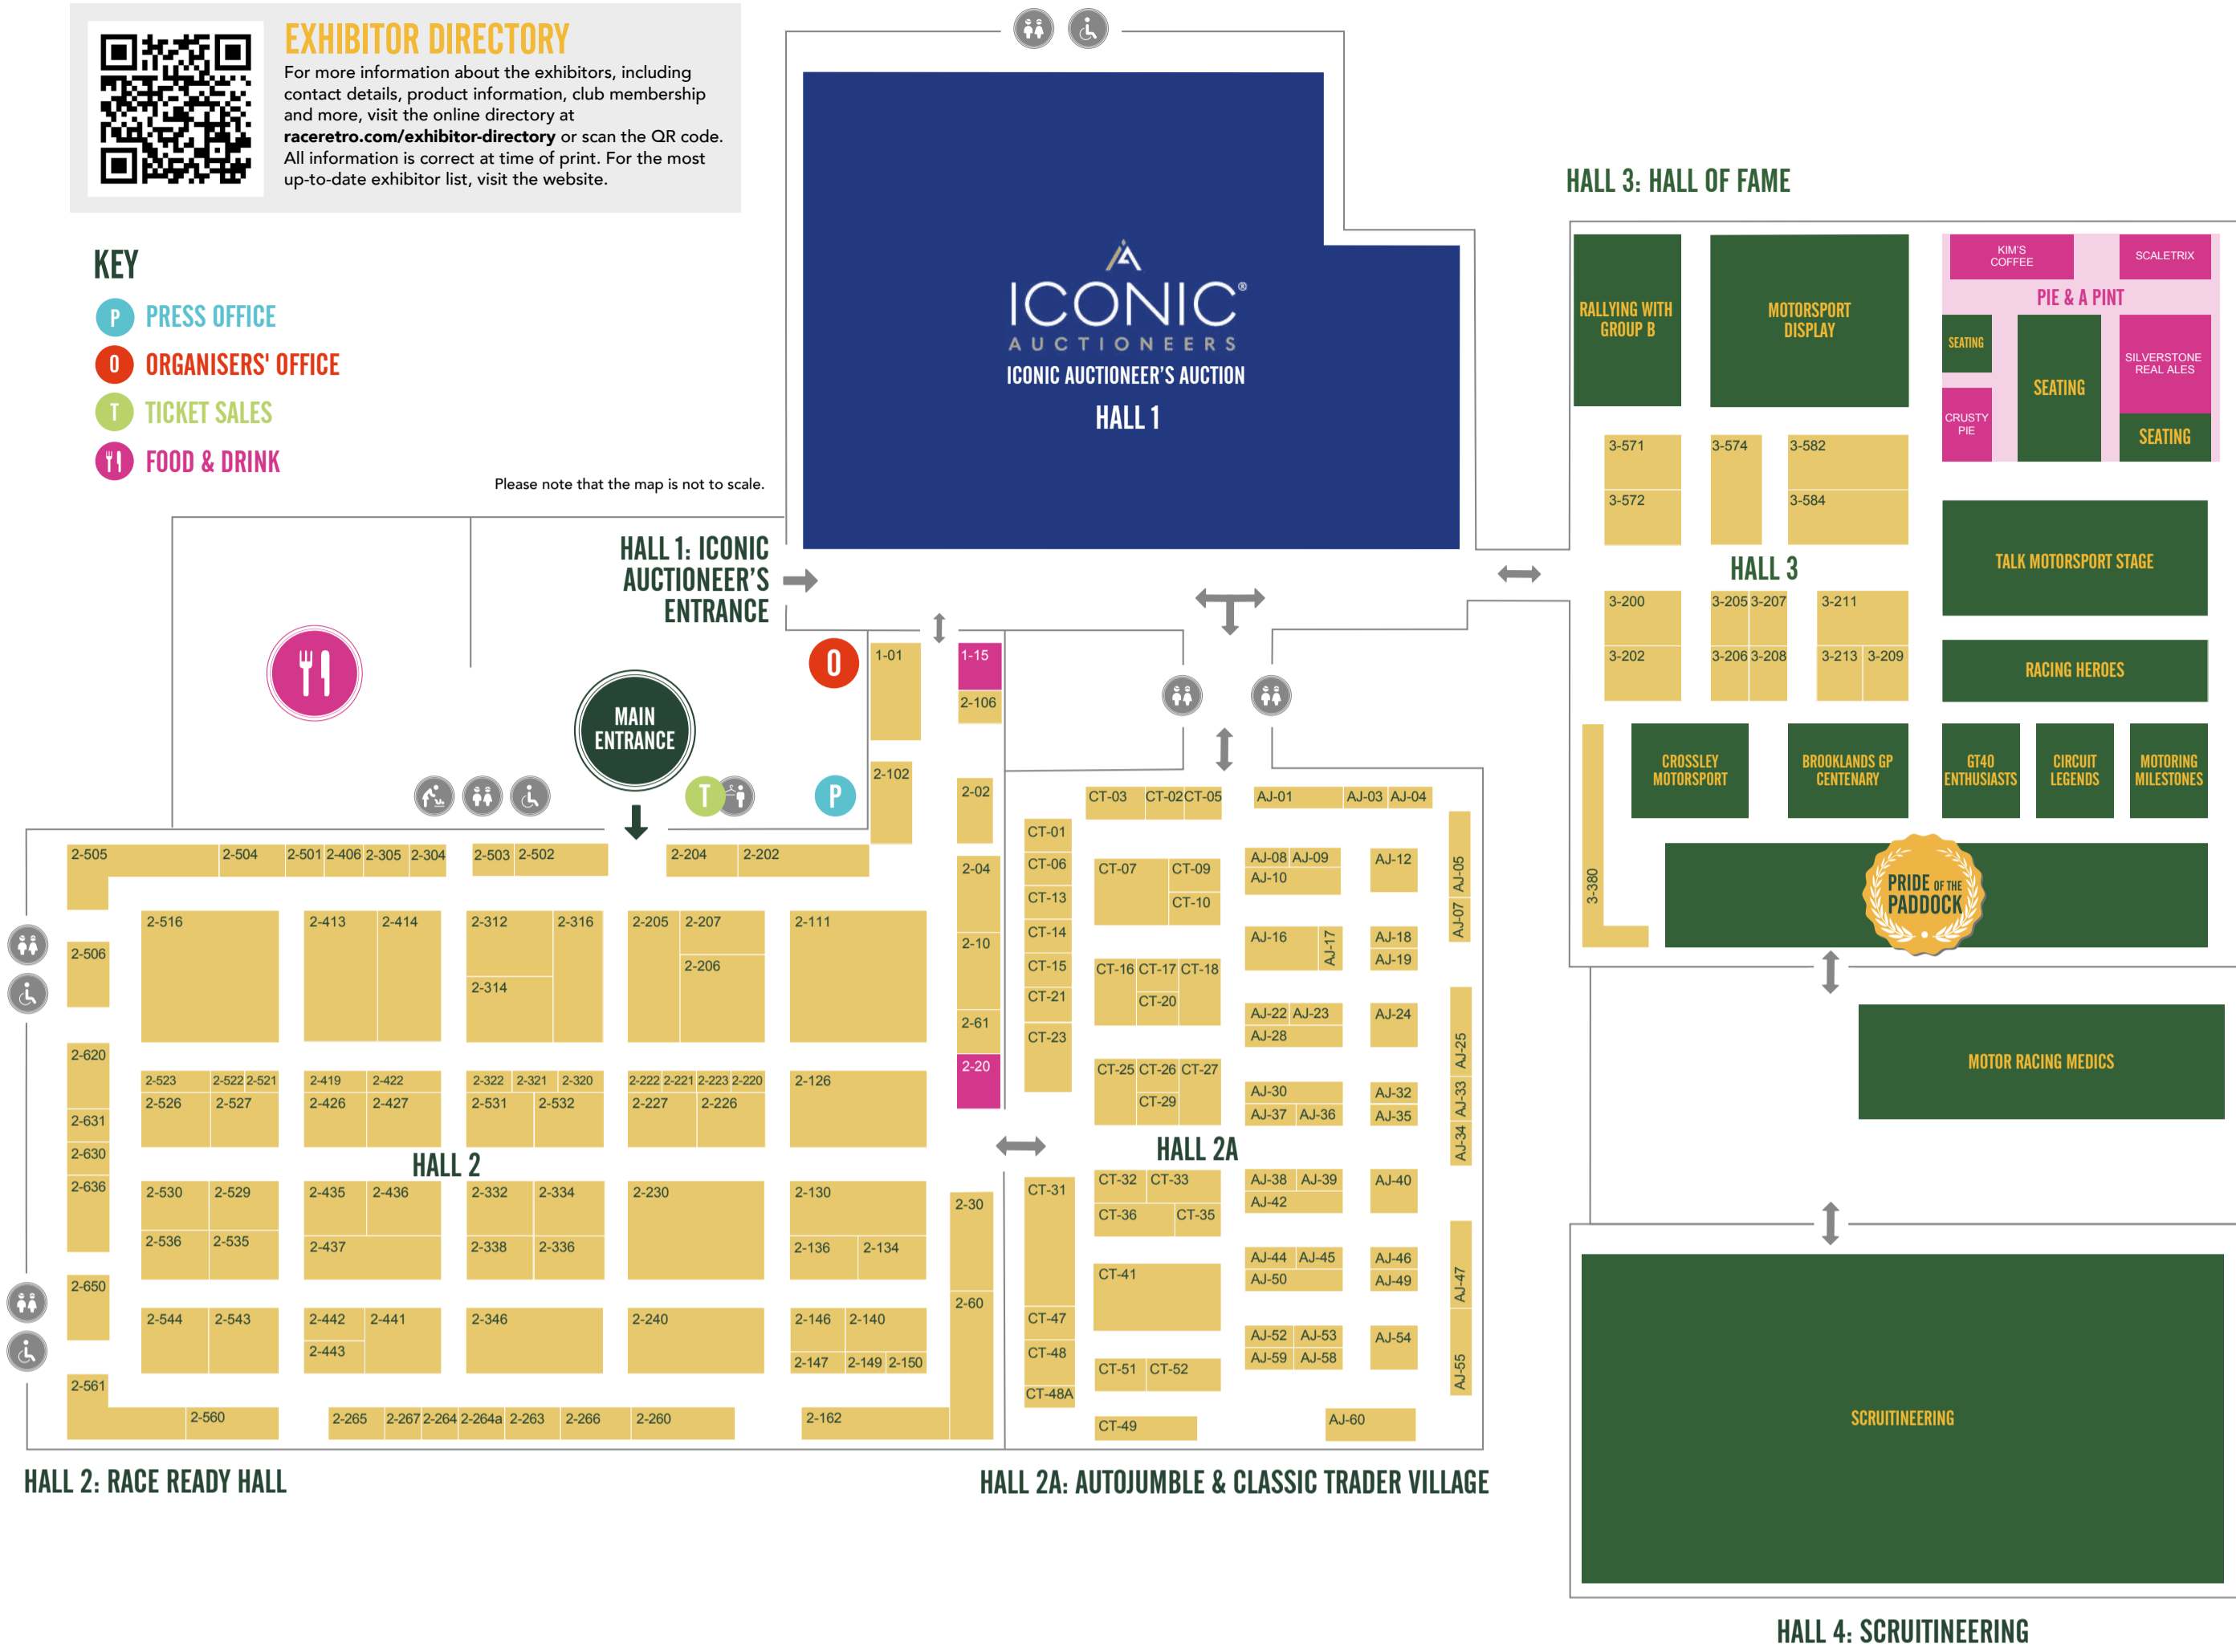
EXHIBITOR DIRECTORY
For more information about the exhibitors, including contact details, product information, club membership and more, visit the online directory at raceretro.com/exhibitor-directory or scan the QR code. All information is correct at time of print. For the most up-to-date exhibitor list, visit the website.

KEY
P PRESS OFFICE
O ORGANISERS' OFFICE
T TICKET SALES
FOOD & DRINK

Please note that the map is not to scale.

ICONIC AUCTIONEERS
ICONIC AUCTIONEER'S AUCTION
HALL 1

HALL 1: ICONIC AUCTIONEER'S ENTRANCE

MAIN ENTRANCE

HALL 3: HALL OF FAME

RALLYING WITH GROUP B
MOTORSPORT DISPLAY
KIM'S COFFEE
SCALETRIX
PIE & A PINT
SEATING
SEATING
SILVERSTONE REAL ALES
CRUSTY PIE
SEATING
3-571
3-572
3-574
3-582
3-584
HALL 3
TALK MOTORSPORT STAGE
3-200
3-202
3-205
3-207
3-206
3-208
3-211
3-213
3-209
RACING HEROES
CROSSLEY MOTORSPORT
BROOKLANDS GP CENTENARY
GT40 ENTHUSIASTS
CIRCUIT LEGENDS
MOTORING MILESTONES
3-380
PRIDE OF THE PADDOCK
MOTOR RACING MEDICS
SCRUITINEERING

1-01
1-15
2-106
2-102
2-02
2-04
2-10
2-61
2-20
2-30
2-60
2-162

2-505 2-504 2-501 2-406 2-305 2-304 2-503 2-502 2-204 2-202
2-516 2-413 2-414 2-312 2-316 2-314 2-205 2-207 2-206 2-111
2-506 2-620 2-631 2-630 2-636 2-650 2-561 2-560
2-523 2-522 2-521 2-526 2-527 2-419 2-422 2-426 2-427 2-322 2-321 2-320 2-531 2-532 2-222 2-221 2-223 2-220 2-227 2-226 2-126
HALL 2
2-530 2-529 2-536 2-535 2-435 2-436 2-437 2-332 2-334 2-338 2-336 2-230 2-130 2-136 2-134
2-544 2-543 2-442 2-441 2-443 2-346 2-240 2-146 2-140 2-147 2-149 2-150
2-265 2-267 2-264 2-264a 2-263 2-266 2-260

CT-03 CT-02 CT-05 CT-01 CT-06 CT-13 CT-14 CT-15 CT-21 CT-23 CT-07 CT-09 CT-10 CT-16 CT-17 CT-18 CT-20 CT-25 CT-26 CT-27 CT-29
HALL 2A
CT-31 CT-32 CT-33 CT-36 CT-35 CT-41 CT-47 CT-48 CT-48A CT-51 CT-52 CT-49
AJ-01 AJ-03 AJ-04 AJ-08 AJ-09 AJ-10 AJ-12 AJ-05 AJ-07 AJ-16 AJ-17 AJ-18 AJ-19 AJ-22 AJ-23 AJ-28 AJ-24 AJ-25 AJ-30 AJ-37 AJ-36 AJ-32 AJ-35 AJ-33 AJ-34 AJ-38 AJ-39 AJ-42 AJ-40 AJ-44 AJ-45 AJ-50 AJ-46 AJ-49 AJ-47 AJ-52 AJ-53 AJ-59 AJ-58 AJ-54 AJ-55 AJ-60

HALL 2: RACE READY HALL
HALL 2A: AUTOJUMBLE & CLASSIC TRADER VILLAGE
HALL 4: SCRUITINEERING